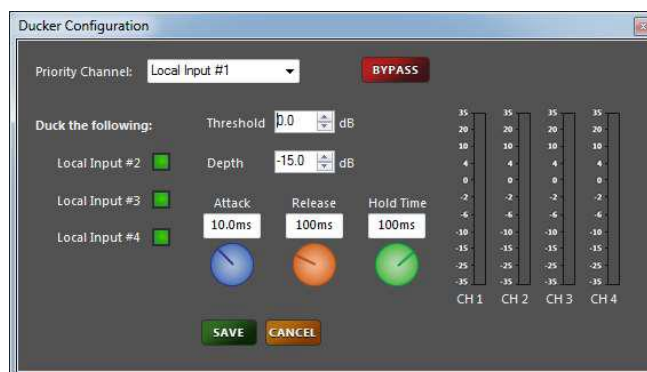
Ducker Configuration

Priority Channel: Local Input #1

BYPASS

Duck the following:

Local Input #2

Local Input #3

Local Input #4

Threshold 0.0 dB

Depth -15.0 dB

Attack 10.0ms

Release 100ms

Hold Time 100ms

| 35 | 35 | 35 | 35 |
|---|---|---|---|
| 20 | 20 | 20 | 20 |
| 10 | 10 | 10 | 10 |
| 4 | 4 | 4 | 4 |
| 0 | 0 | 0 | 0 |
| -2 | -2 | -2 | -2 |
| -6 | -6 | -6 | -6 |
| -10 | -10 | -10 | -10 |
| -15 | -15 | -15 | -15 |
| -25 | -25 | -25 | -25 |
| -35 | -35 | -35 | -35 |
| CH 1 | CH 2 | CH 3 | CH 4 |

SAVE

CANCEL